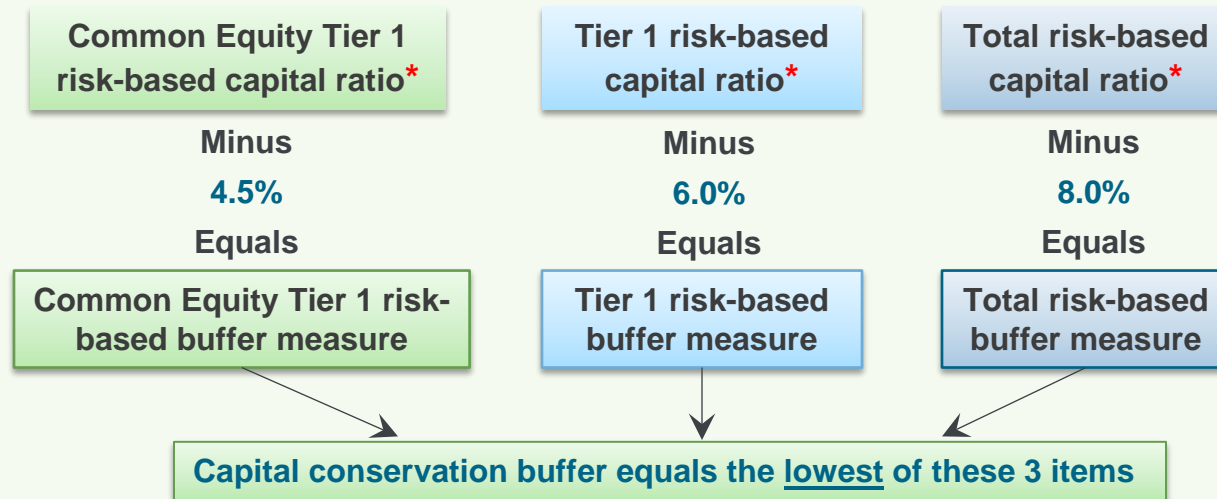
Common Equity Tier 1 risk-based capital ratio*

Minus

4.5%

Equals

Common Equity Tier 1 risk-based buffer measure

Tier 1 risk-based capital ratio*

Minus

6.0%

Equals

Tier 1 risk-based buffer measure

Total risk-based capital ratio*

Minus

8.0%

Equals

Total risk-based buffer measure

Capital conservation buffer equals the lowest of these 3 items